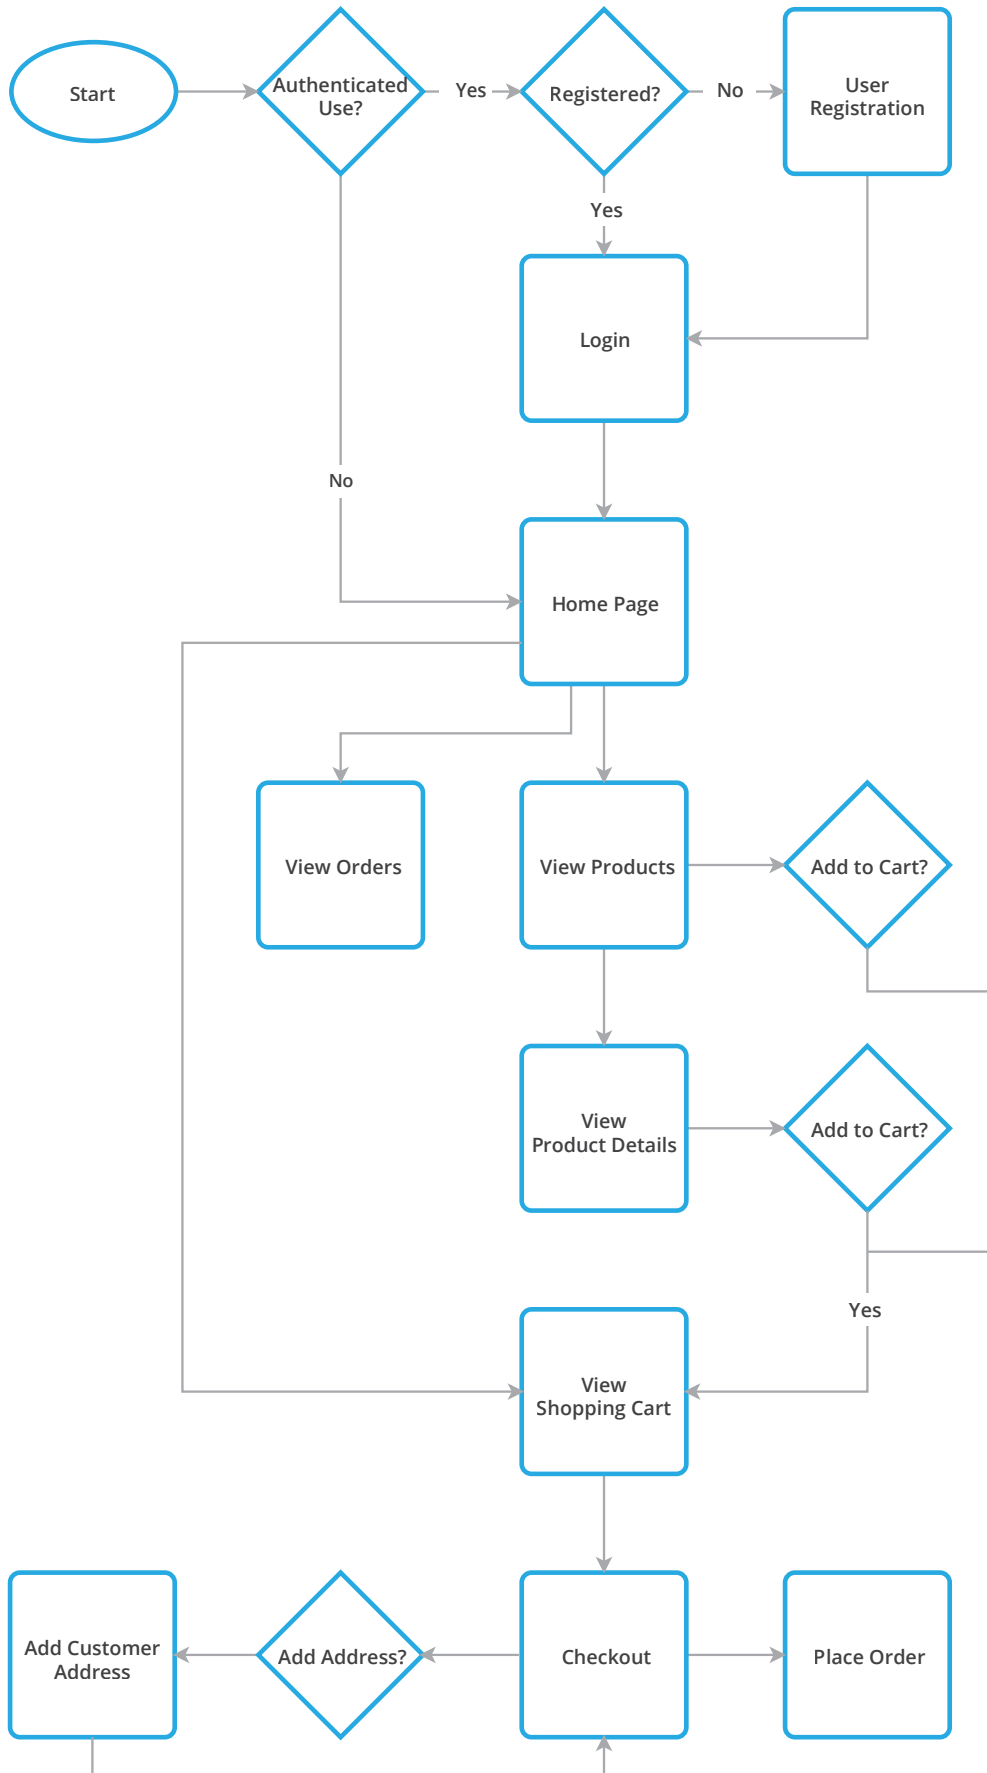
Start

Authenticated Use?

Yes

Registered?

No

User Registration

Yes

Login

No

Home Page

View Orders

View Products

Add to Cart?

View Product Details

Add to Cart?

Yes

View Shopping Cart

Add Customer Address

Add Address?

Checkout

Place Order